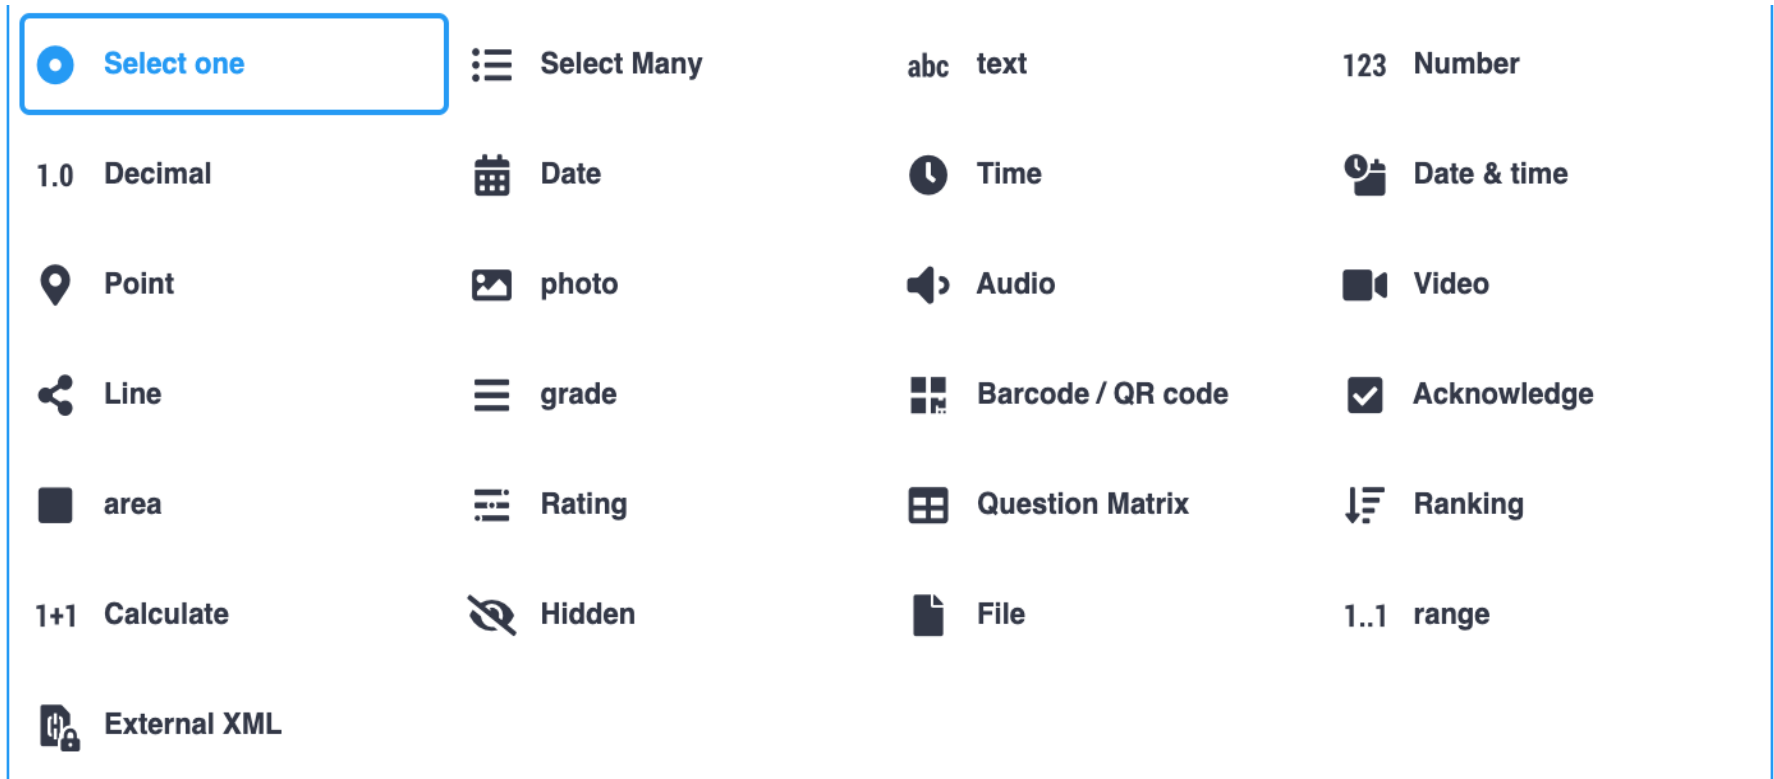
Select one
Select Many
abc text
123 Number
1.0 Decimal
Date
Time
Date & time
Point
photo
Audio
Video
Line
grade
Barcode / QR code
Acknowledge
area
Rating
Question Matrix
Ranking
1+1 Calculate
Hidden
File
1..1 range
External XML